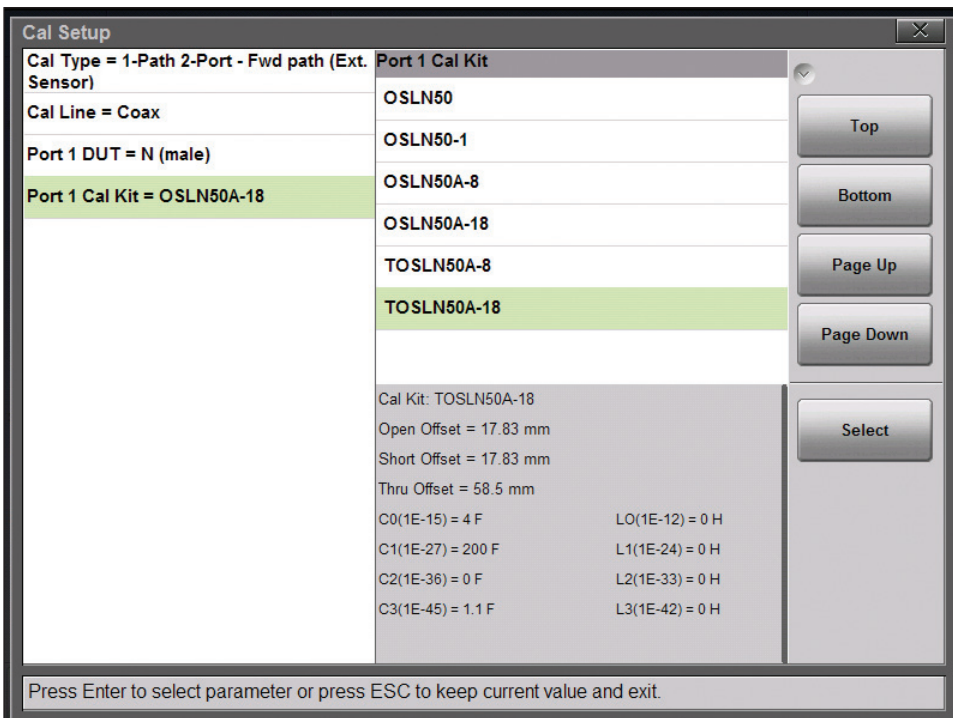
Cal Setup

Cal Type = 1-Path 2-Port - Fwd path (Ext. Sensor)

Cal Line = Coax

Port 1 DUT = N (male)

Port 1 Cal Kit = OSLN50A-18

Port 1 Cal Kit

OSLN50

OSLN50-1

OSLN50A-8

OSLN50A-18

TOSLN50A-8

TOSLN50A-18

Cal Kit: TOSLN50A-18

Open Offset = 17.83 mm

Short Offset = 17.83 mm

Thru Offset = 58.5 mm

C0(1E-15) = 4 F

LO(1E-12) = 0 H

C1(1E-27) = 200 F

L1(1E-24) = 0 H

C2(1E-36) = 0 F

L2(1E-33) = 0 H

C3(1E-45) = 1.1 F

L3(1E-42) = 0 H

Top

Bottom

Page Up

Page Down

Select

Press Enter to select parameter or press ESC to keep current value and exit.